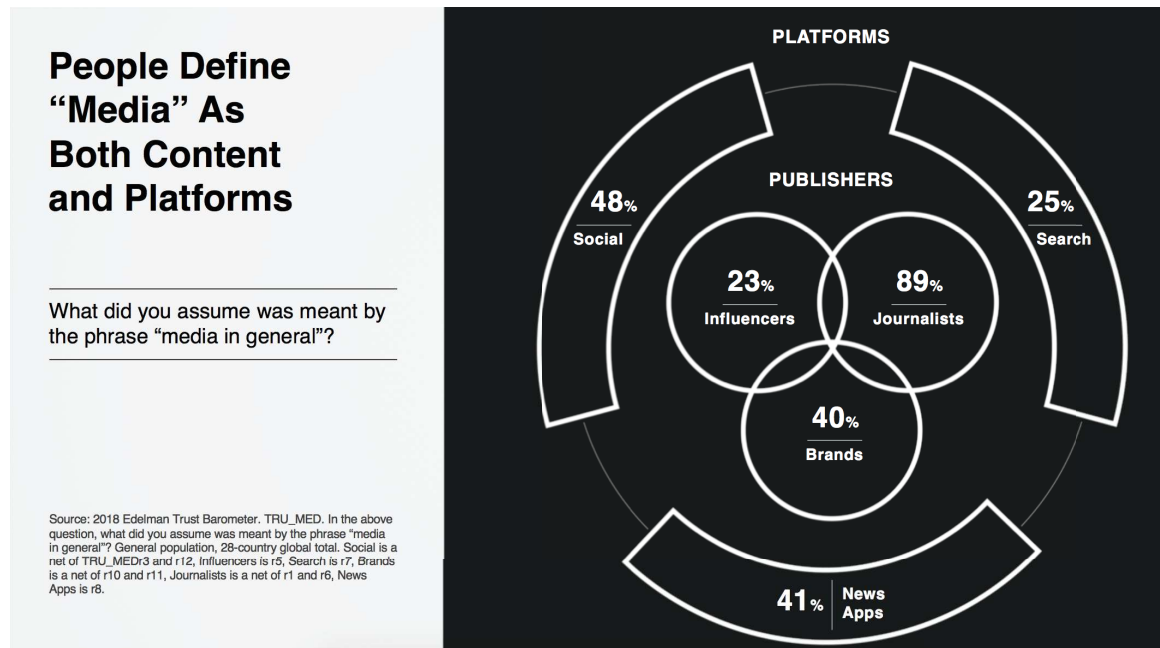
People Define "Media" As Both Content and Platforms

What did you assume was meant by the phrase "media in general"?

Source: 2018 Edelman Trust Barometer. TRU_MED. In the above question, what did you assume was meant by the phrase "media in general"? General population, 28-country global total. Social is a net of TRU_MEDr3 and r12, Influencers is r5, Search is r7, Brands is a net of r10 and r11, Journalists is a net of r1 and r6, News Apps is r8.

PLATFORMS

PUBLISHERS

48%
Social

25%
Search

23%
Influencers

89%
Journalists

40%
Brands

41% News Apps